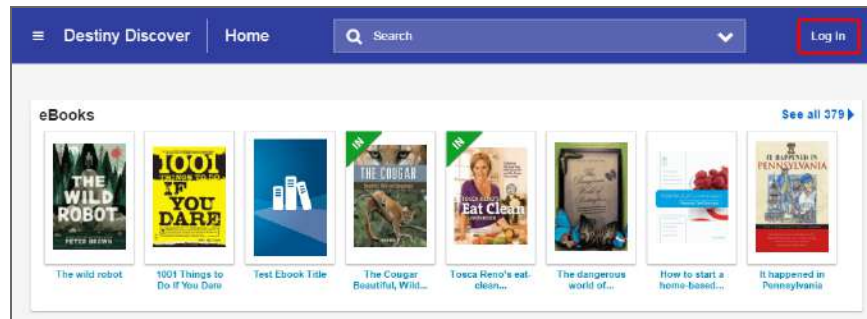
Destiny Discover | Home

Search

Log In

eBooks

See all 379

THE WILD ROBOT
PETER BROWN

1001 THINGS TO DO IF YOU DARE

IN
THE COUGAR

IN
Eat Clean

IT HAPPENED IN PENNSYLVANIA

The wild robot

1001 Things to Do If You Dare

Test Ebook Title

The Cougar Beautiful, Wild...

Tosca Reno's eat-clean...

The dangerous world of...

How to start a home-based...

It happened in Pennsylvania